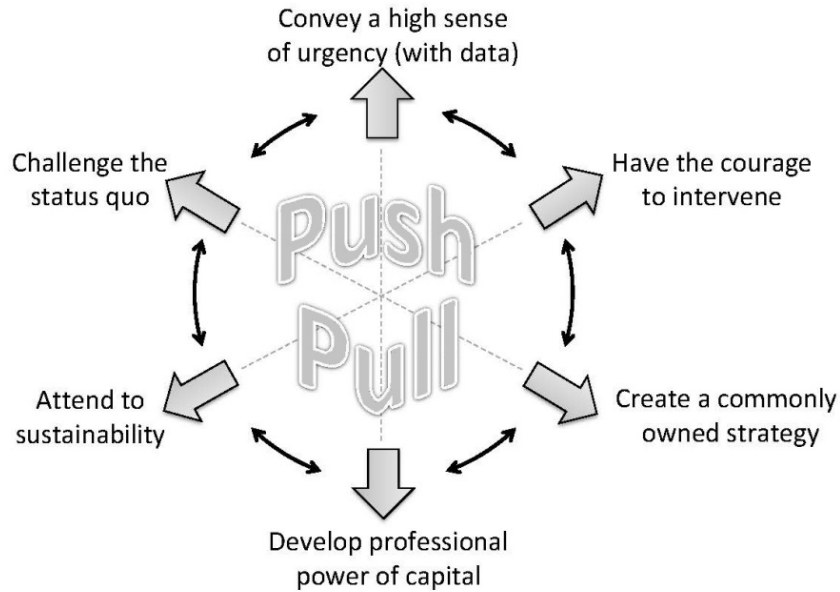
Convey a high sense of urgency (with data)

Challenge the status quo

Have the courage to intervene

Push

Pull

Attend to sustainability

Create a commonly owned strategy

Develop professional power of capital